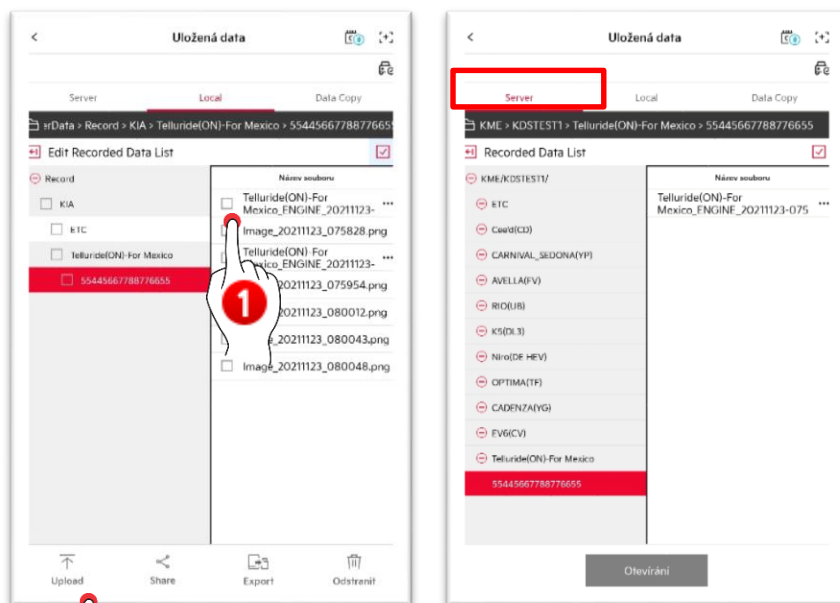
<
Uložená data

Server
Local
Data Copy

erData > Record > KIA > Telluride(ON)-For Mexico > 554456677887766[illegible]

Edit Recorded Data List

Record
KIA
ETC
Telluride(ON)-For Mexico
55445667788776655

Název souboru
Telluride(ON)-For Mexico_ENGINE_20211123-
Image_20211123_075828.png
Telluride(ON)-For Mexico_ENGINE_20211123-
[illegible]_20211123_075954.png
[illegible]_20211123_080012.png
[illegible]_20211123_080043.png
Image_20211123_080048.png

1

Upload
Share
Export
Odstranit

<
Uložená data

Server
Local
Data Copy

KME > KDSTEST1 > Telluride(ON)-For Mexico > 55445667788776655

Recorded Data List

KME/KDSTEST1/
ETC
Cee'd(CD)
CARNIVAL_SEDONA(YP)
AVELLA(FV)
RIO(UB)
K5(DL3)
Niro(DE HEV)
OPTIMA(TF)
CADENZA(YG)
EV6(CV)
Telluride(ON)-For Mexico
55445667788776655

Název souboru
Telluride(ON)-For Mexico_ENGINE_20211123-075

Otevírání